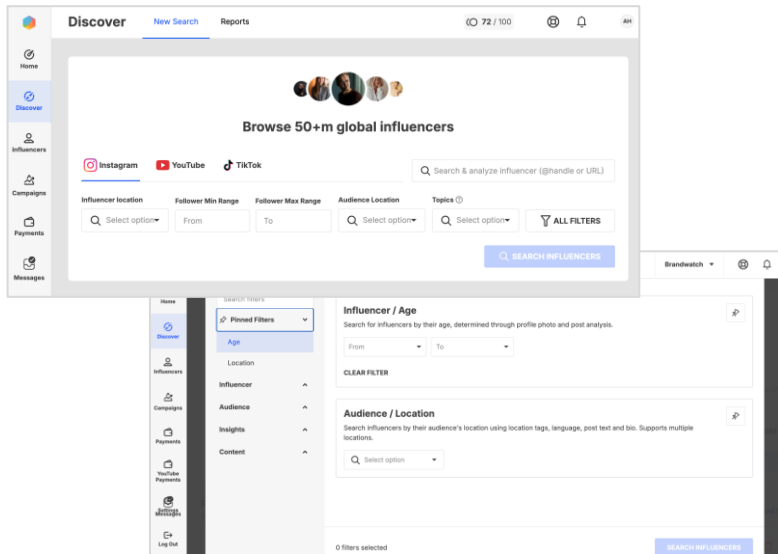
Discover
New Search
Reports
72 / 100
AH

Home
Discover
Influencers
Campaigns
Payments
Messages

Browse 50+m global influencers

Instagram
YouTube
TikTok
Search & analyze influencer (@handle or URL)

Influencer location
Select option
Follower Min Range
From
Follower Max Range
To
Audience Location
Select option
Topics
Select option
ALL FILTERS

SEARCH INFLUENCERS

Brandwatch

Home
Discover
Influencers
Campaigns
Payments
YouTube Payments
Settings Messages
Log Out

Search filters
Pinned Filters
Age
Location
Influencer
Audience
Insights
Content

Influencer / Age
Search for influencers by their age, determined through profile photo and post analysis.
From
To
CLEAR FILTER

Audience / Location
Search influencers by their audience's location using location tags, language, post text and bio. Supports multiple locations.
Select option

0 filters selected
SEARCH INFLUENCERS